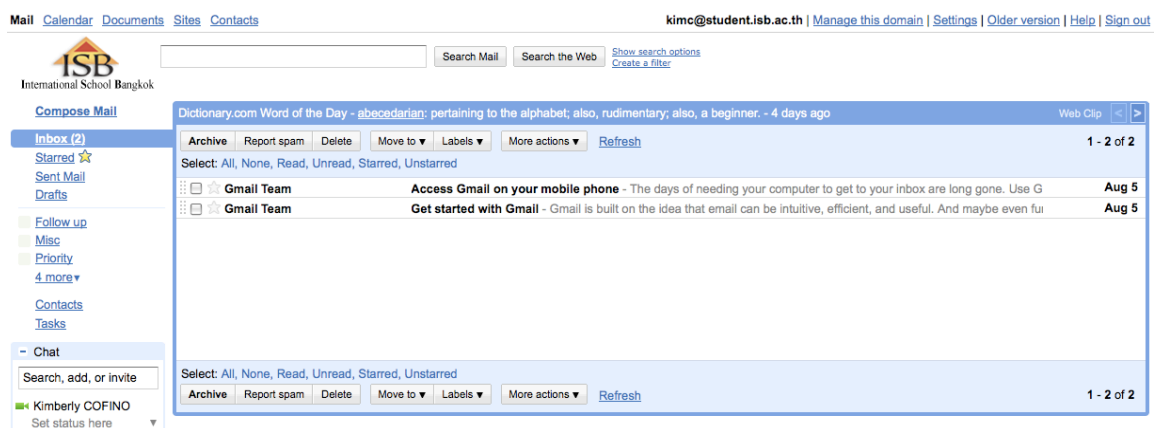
Mail Calendar Documents Sites Contacts

kimc@student.isb.ac.th | Manage this domain | Settings | Older version | Help | Sign out

ISB
International School Bangkok

Search Mail Search the Web Show search options Create a filter

Compose Mail

Inbox (2)
Starred
Sent Mail
Drafts

Follow up
Misc
Priority
4 more▾

Contacts
Tasks

− Chat
Search, add, or invite
Kimberly COFINO
Set status here

Dictionary.com Word of the Day - abecedarian: pertaining to the alphabet; also, rudimentary; also, a beginner. - 4 days ago Web Clip < >

Archive Report spam Delete Move to ▾ Labels ▾ More actions ▾ Refresh 1 - 2 of 2

Select: All, None, Read, Unread, Starred, Unstarred

Gmail Team Access Gmail on your mobile phone - The days of needing your computer to get to your inbox are long gone. Use G Aug 5
Gmail Team Get started with Gmail - Gmail is built on the idea that email can be intuitive, efficient, and useful. And maybe even fu Aug 5

Select: All, None, Read, Unread, Starred, Unstarred

Archive Report spam Delete Move to ▾ Labels ▾ More actions ▾ Refresh 1 - 2 of 2